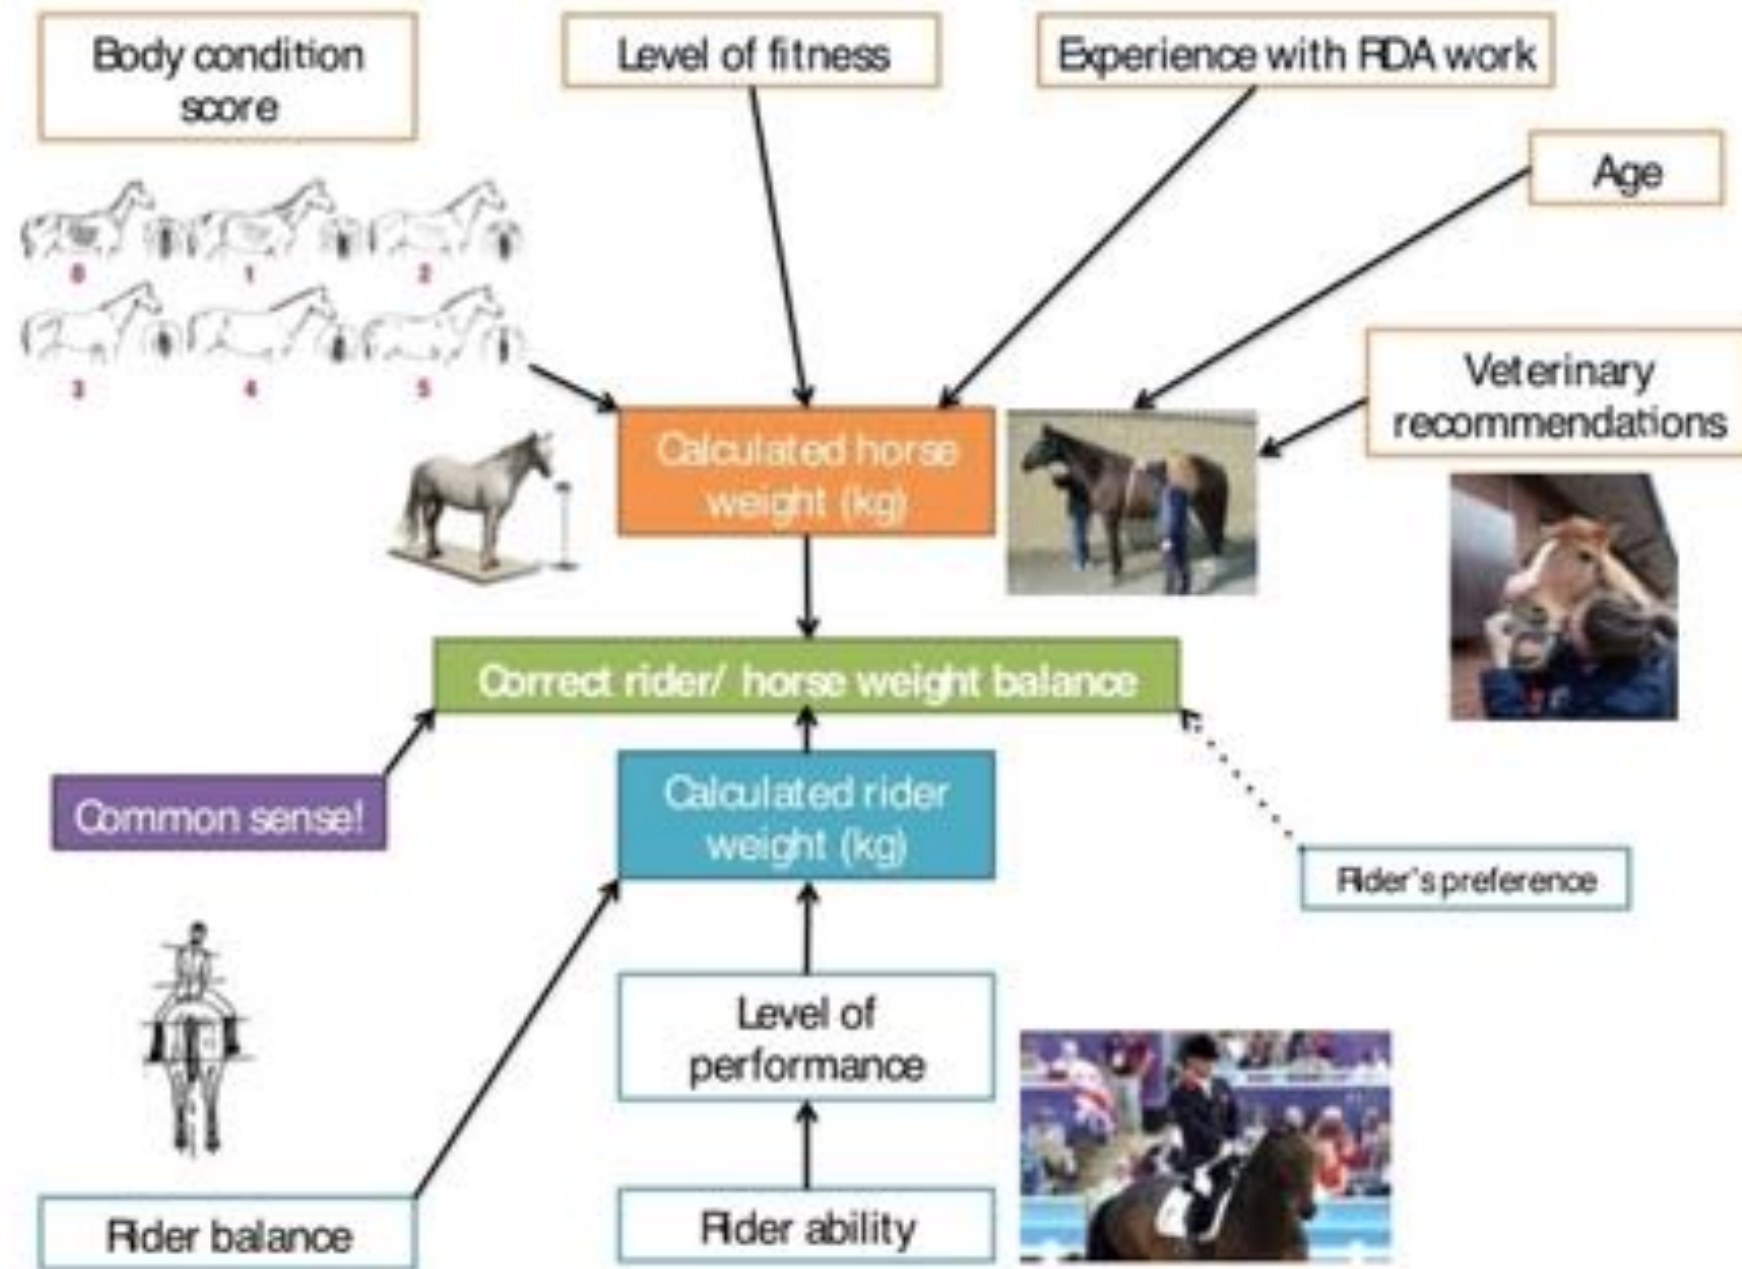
Body condition score

Level of fitness

Experience with RDA work

Age

0 1 2

3 4 5

Veterinary recommendations

Calculated horse weight (kg)

Correct rider/ horse weight balance

Common sense!

Calculated rider weight (kg)

Rider's preference

Level of performance

Rider balance

Rider ability